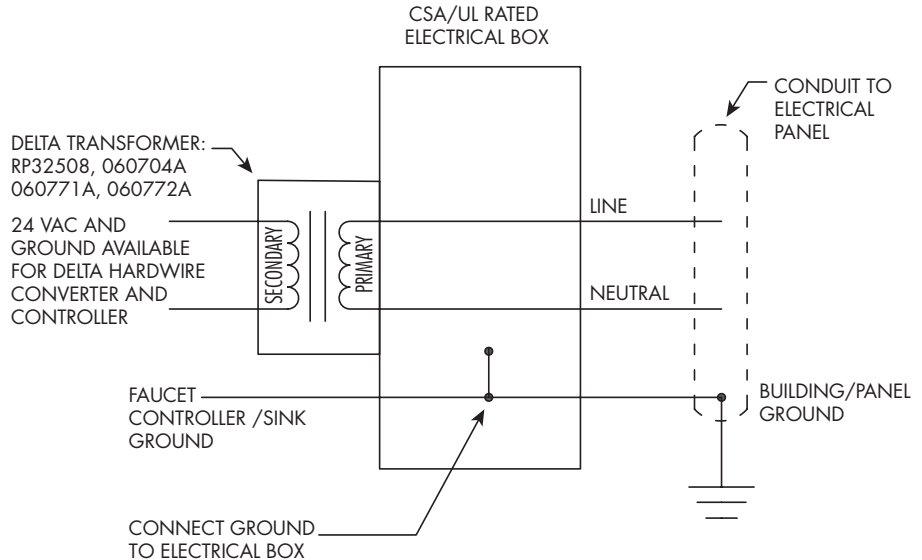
CSA/UL RATED ELECTRICAL BOX

CONDUIT TO ELECTRICAL PANEL

DELTA TRANSFORMER: RP32508, 060704A 060771A, 060772A

24 VAC AND GROUND AVAILABLE FOR DELTA HARDWIRE CONVERTER AND CONTROLLER

SECONDARY

PRIMARY

LINE

NEUTRAL

FAUCET CONTROLLER /SINK GROUND

BUILDING/PANEL GROUND

CONNECT GROUND TO ELECTRICAL BOX